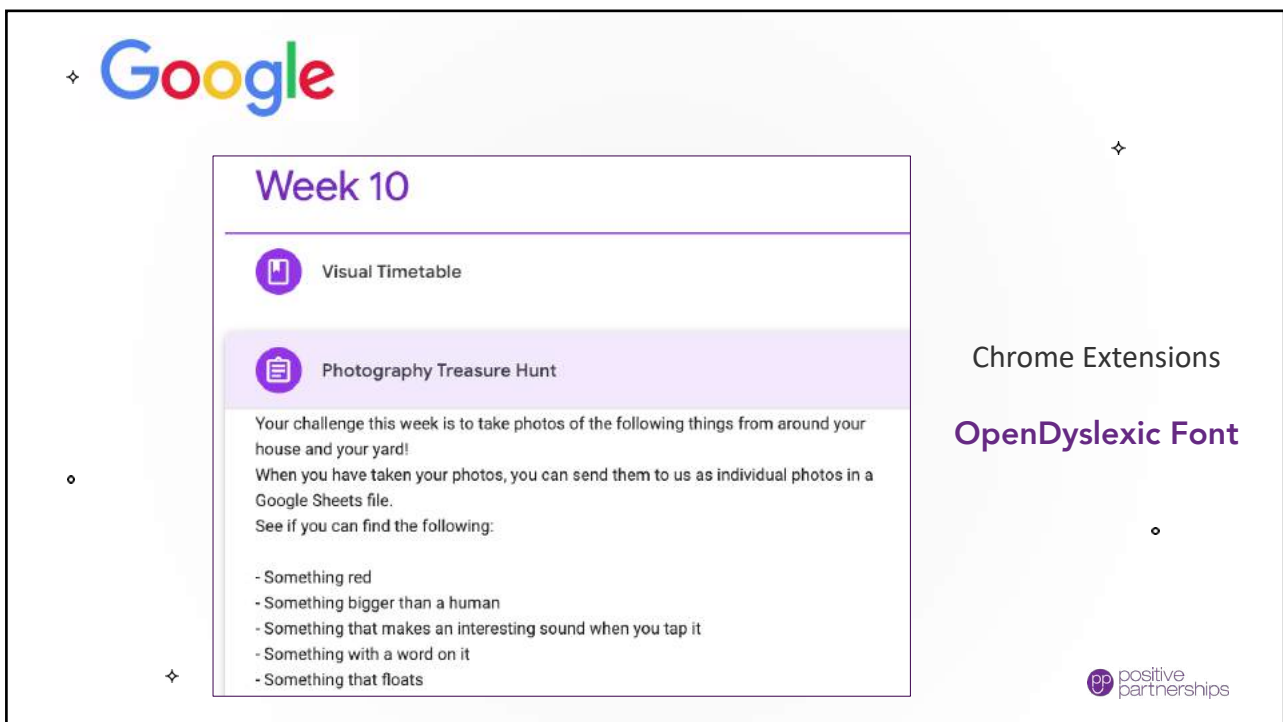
Google

Week 10

Visual Timetable

Photography Treasure Hunt

Your challenge this week is to take photos of the following things from around your house and your yard!
When you have taken your photos, you can send them to us as individual photos in a Google Sheets file.
See if you can find the following:

- Something red
- Something bigger than a human
- Something that makes an interesting sound when you tap it
- Something with a word on it
- Something that floats

Chrome Extensions

OpenDyslexic Font

pp positive partnerships